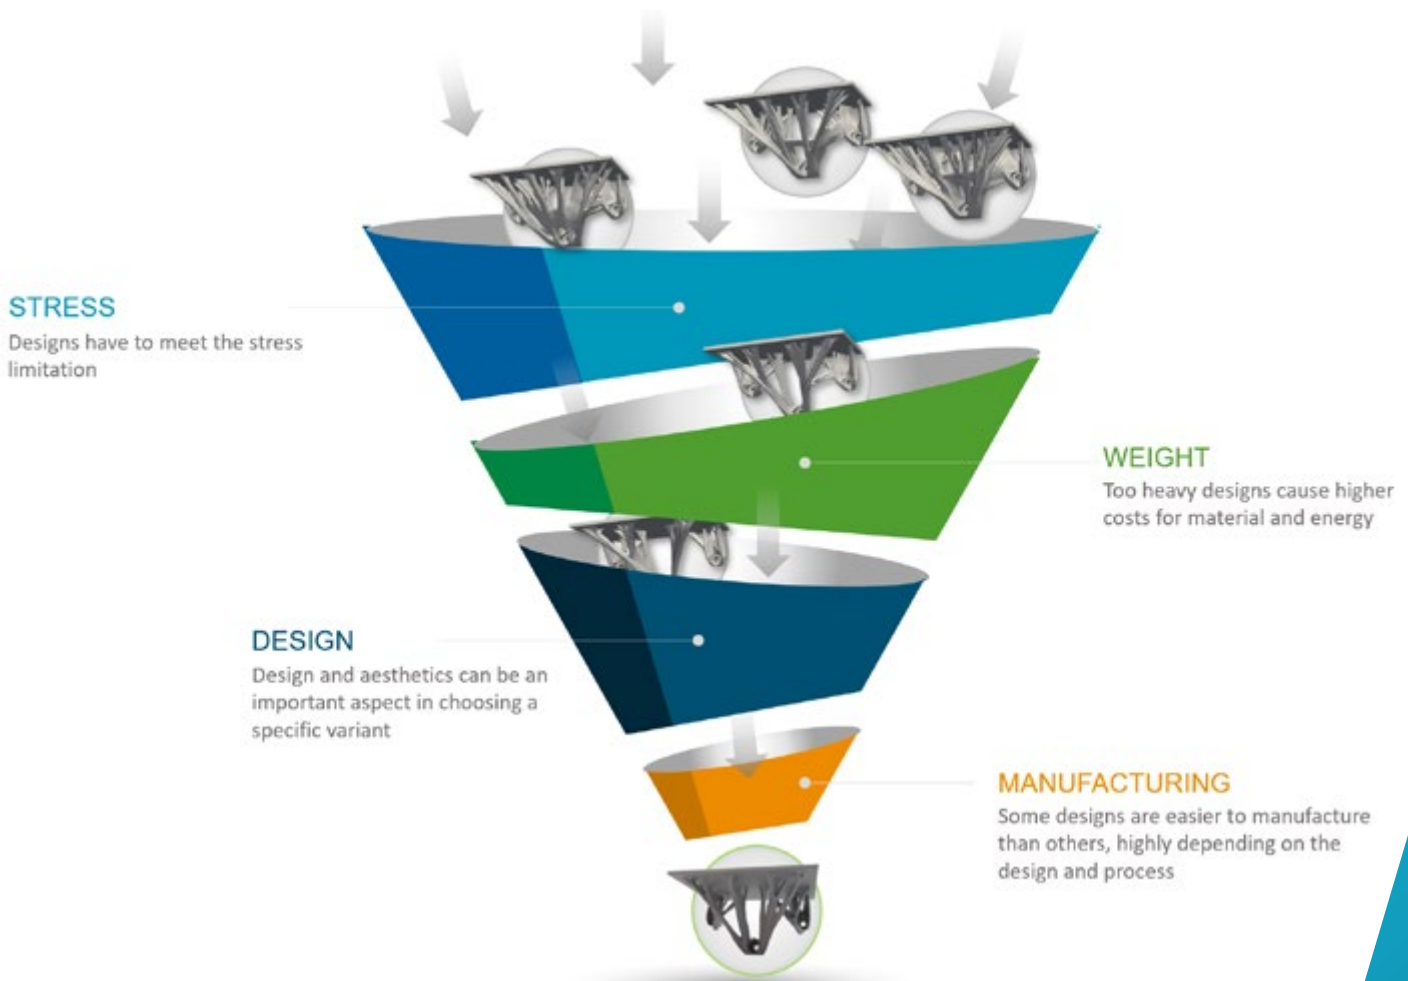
STRESS
Designs have to meet the stress limitation

WEIGHT
Too heavy designs cause higher costs for material and energy

DESIGN
Design and aesthetics can be an important aspect in choosing a specific variant

MANUFACTURING
Some designs are easier to manufacture than others, highly depending on the design and process